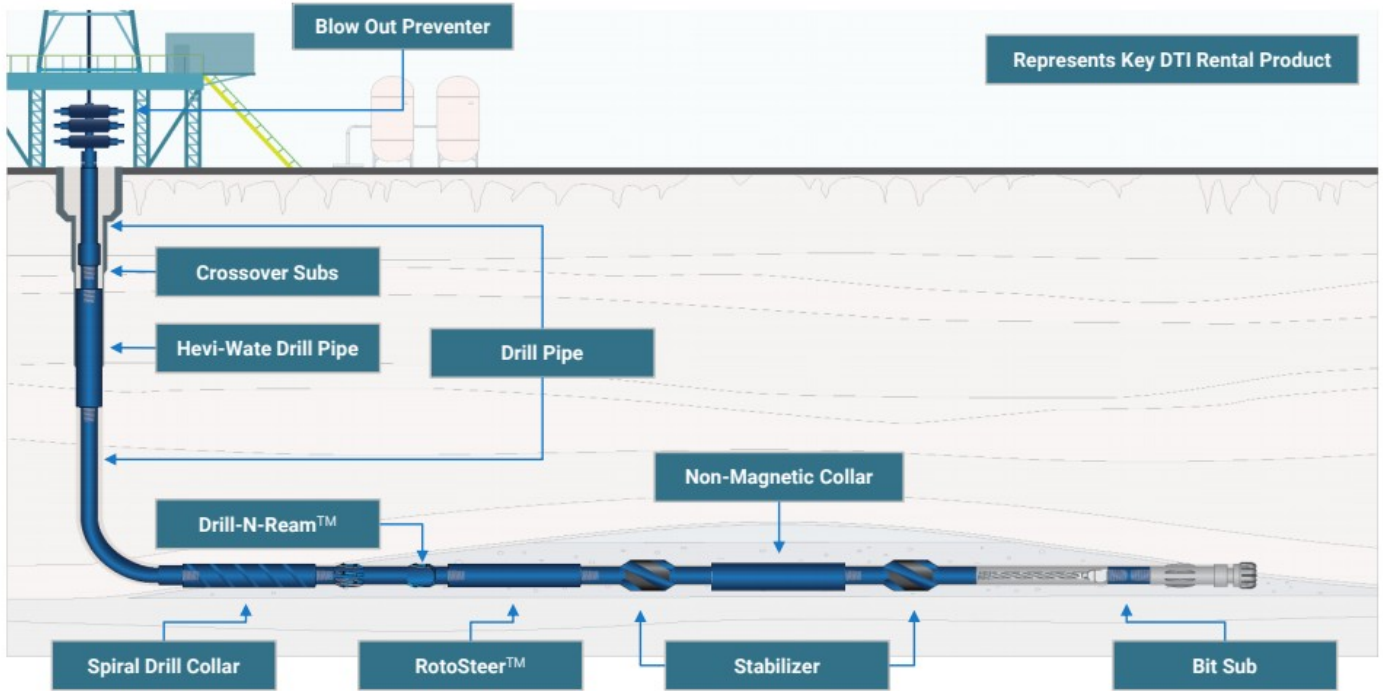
Blow Out Preventer

Represents Key DTI Rental Product

Crossover Subs

Hevi-Wate Drill Pipe

Drill Pipe

Non-Magnetic Collar

Drill-N-Ream$^{TM}$

Spiral Drill Collar

RotoSteer$^{TM}$

Stabilizer

Bit Sub